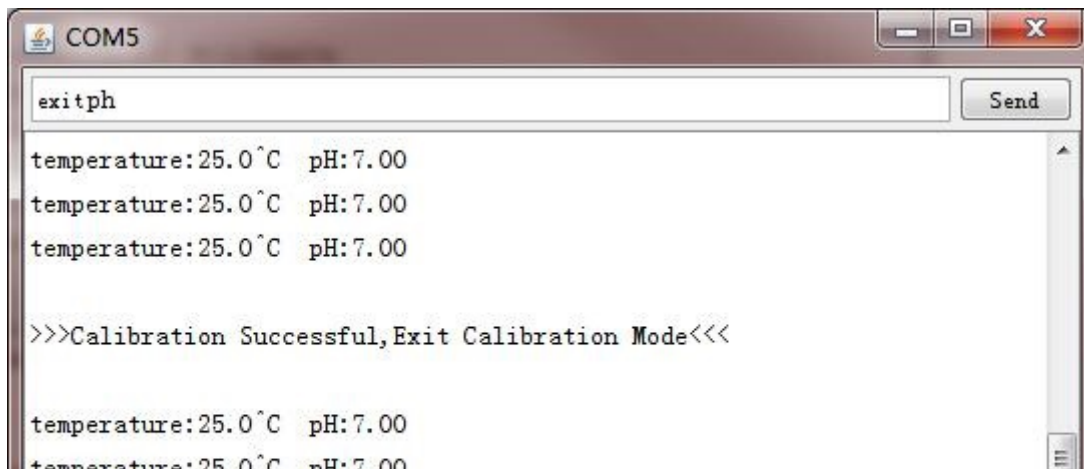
COM5

exitph

Send

temperature:25.0^C pH:7.00
temperature:25.0^C pH:7.00
temperature:25.0^C pH:7.00

>>>Calibration Successful,Exit Calibration Mode<<<

temperature:25.0^C pH:7.00
temperature:25.0^C pH:7.00